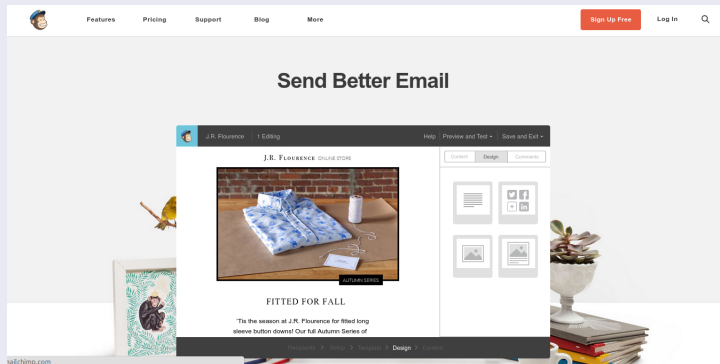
Features Pricing Support Blog More Sign Up Free Log In

Send Better Email

J.R. Florence | 1 Editing Help Preview and Test ▾ Save and Exit ▾

J.R. Florence ONLINE STORE

Content Design Comments

AUTUMN SERIES

FITTED FOR FALL

'Tis the season at J.R. Florence for fitted long sleeve button downs! Our full Autumn Series of

Recipients > Setup > Template > Design > Confirm

mailchimp.com